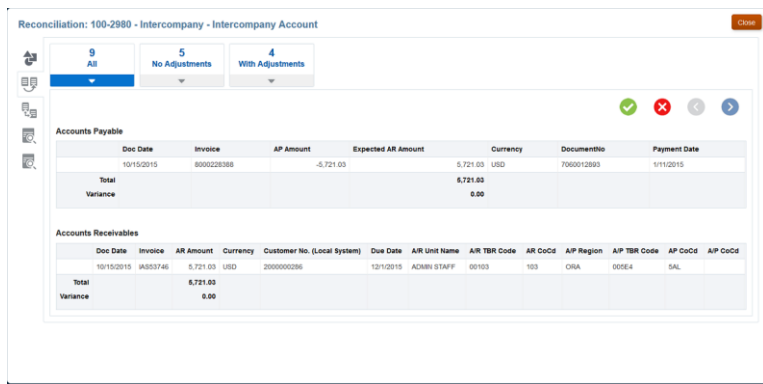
Reconciliation: 100-2980 - Intercompany - Intercompany Account

Close

9
All

5
No Adjustments

4
With Adjustments

Accounts Payable

| | Doc Date | Invoice | AP Amount | Expected AR Amount | Currency | DocumentNo | Payment Date |
|---|---|---|---|---|---|---|---|
| | 10/15/2015 | 8000228388 | -5,721.03 | 5,721.03 | USD | 7060012893 | 1/11/2015 |
| Total | | | | 5,721.03 | | | |
| Variance | | | | 0.00 | | | |

Accounts Receivables

| | Doc Date | Invoice | AR Amount | Currency | Customer No. (Local System) | Due Date | A/R Unit Name | A/R TBR Code | AR CoCd | A/P Region | A/P TBR Code | AP CoCd | A/P CoCd |
|---|---|---|---|---|---|---|---|---|---|---|---|---|---|
| | 10/15/2015 | IAS53746 | 5,721.03 | USD | 2000000286 | 12/1/2015 | ADMIN STAFF | 00103 | 103 | ORA | 005E4 | SAL | |
| Total | | | 5,721.03 | | | | | | | | | | |
| Variance | | | 0.00 | | | | | | | | | | |